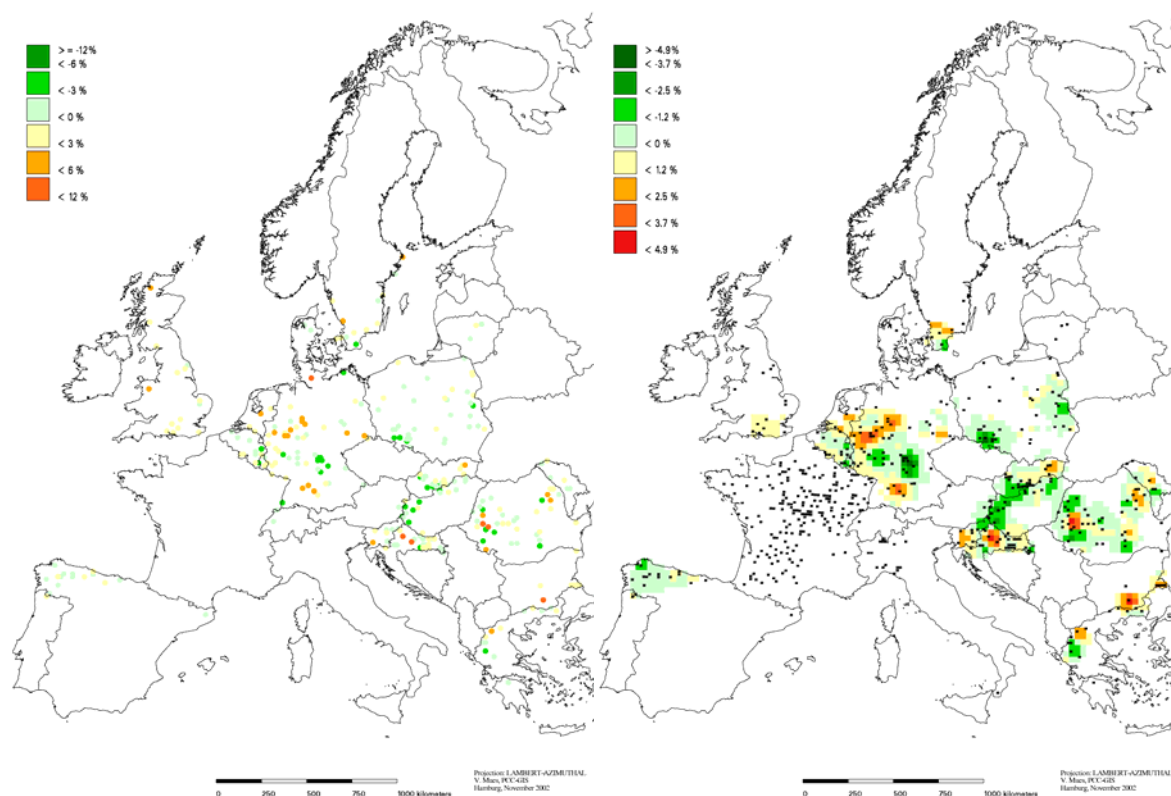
> = -12 %
< -6 %
< -3 %
< 0 %
< 3 %
< 6 %
< 12 %

0 250 500 750 1000 kilometers

Projection: LAMBERT-AZIMUTHAL
V. Mues, PCC-GIS
Hamburg, November 2002

> -4.9 %
< -3.7 %
< -2.5 %
< -1.2 %
< 0 %
< 1.2 %
< 2.5 %
< 3.7 %
< 4.9 %

0 250 500 750 1000 kilometers

Projection: LAMBERT-AZIMUTHAL
V. Mues, PCC-GIS
Hamburg, November 2002